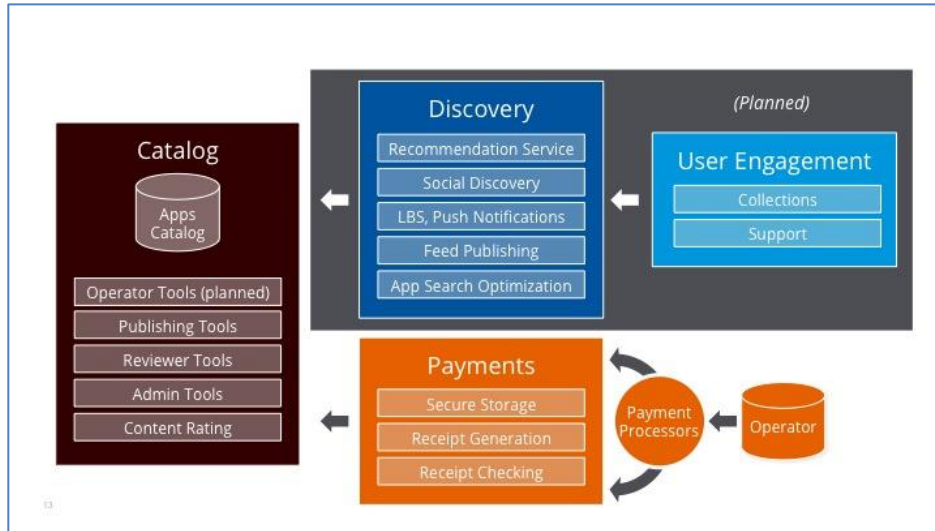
Catalog

Apps Catalog

Operator Tools (planned)

Publishing Tools

Reviewer Tools

Admin Tools

Content Rating

Discovery

Recommendation Service

Social Discovery

LBS, Push Notifications

Feed Publishing

App Search Optimization

(Planned)

User Engagement

Collections

Support

Payments

Secure Storage

Receipt Generation

Receipt Checking

Payment Processors

Operator

13